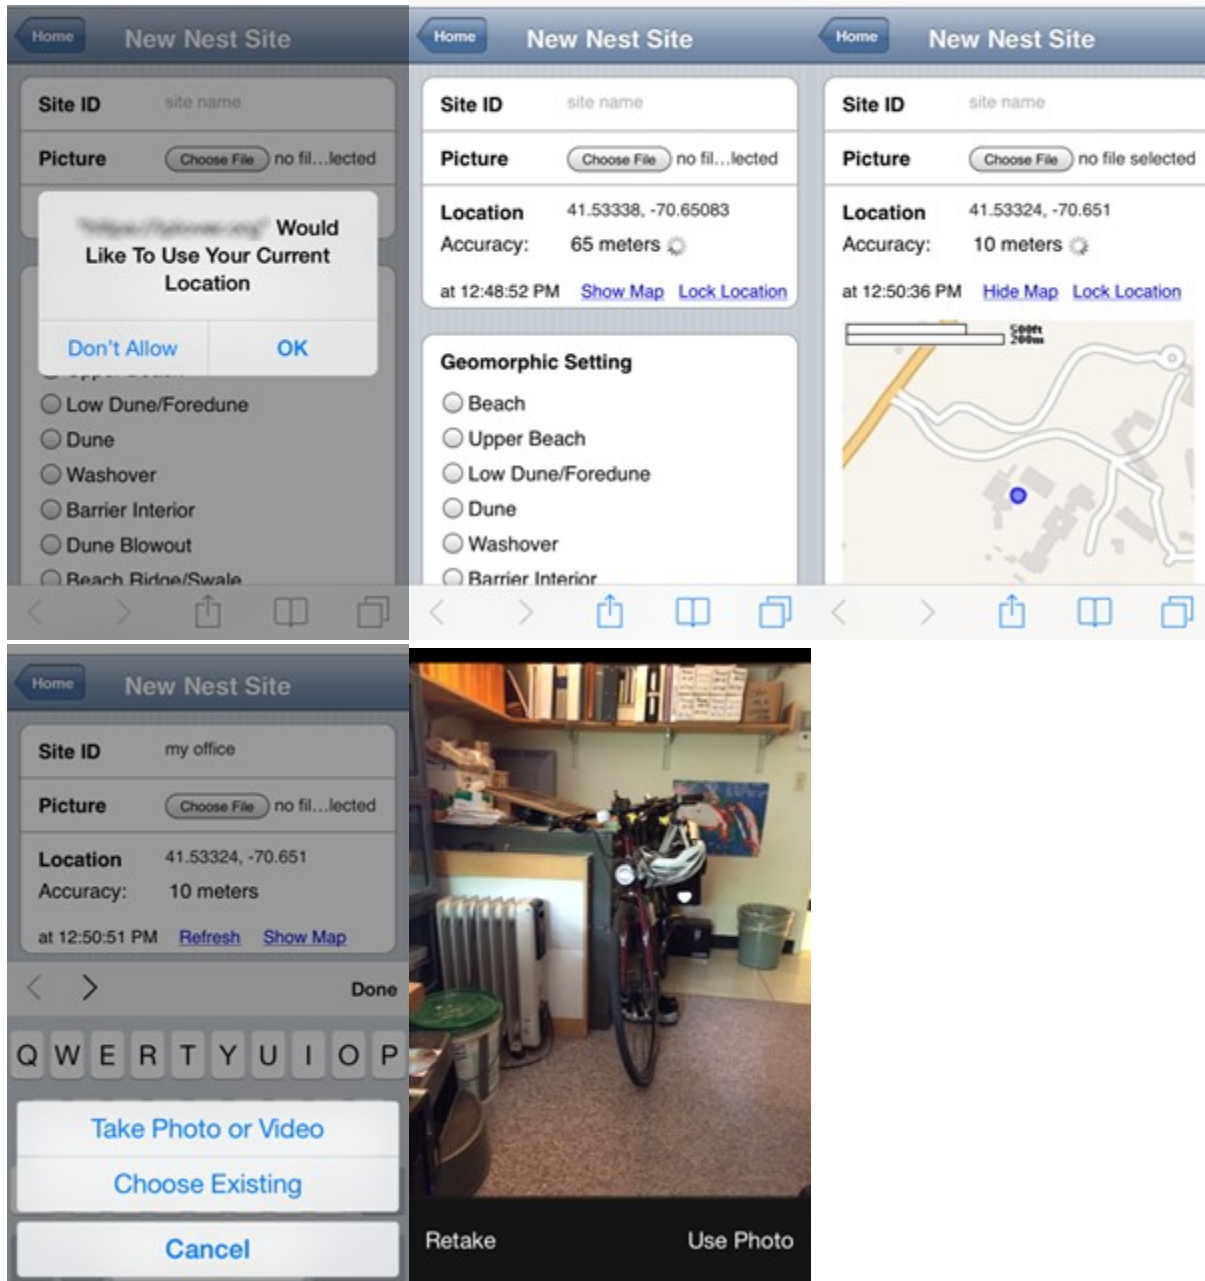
Home New Nest Site

Site ID site name

Picture Choose File no fil…lected

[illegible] Would Like To Use Your Current Location

Don't Allow OK

Low Dune/Foredune
Dune
Washover
Barrier Interior
Dune Blowout
Beach Ridge/Swale

Home New Nest Site

Site ID site name

Picture Choose File no fil…lected

Location 41.53338, -70.65083
Accuracy: 65 meters

at 12:48:52 PM Show Map Lock Location

Geomorphic Setting
Beach
Upper Beach
Low Dune/Foredune
Dune
Washover
Barrier Interior

Home New Nest Site

Site ID site name

Picture Choose File no file selected

Location 41.53324, -70.651
Accuracy: 10 meters

at 12:50:36 PM Hide Map Lock Location

500ft
200m

Home New Nest Site

Site ID my office

Picture Choose File no fil…lected

Location 41.53324, -70.651
Accuracy: 10 meters

at 12:50:51 PM Refresh Show Map

Done

Q W E R T Y U I O P

Take Photo or Video
Choose Existing
Cancel

Retake Use Photo